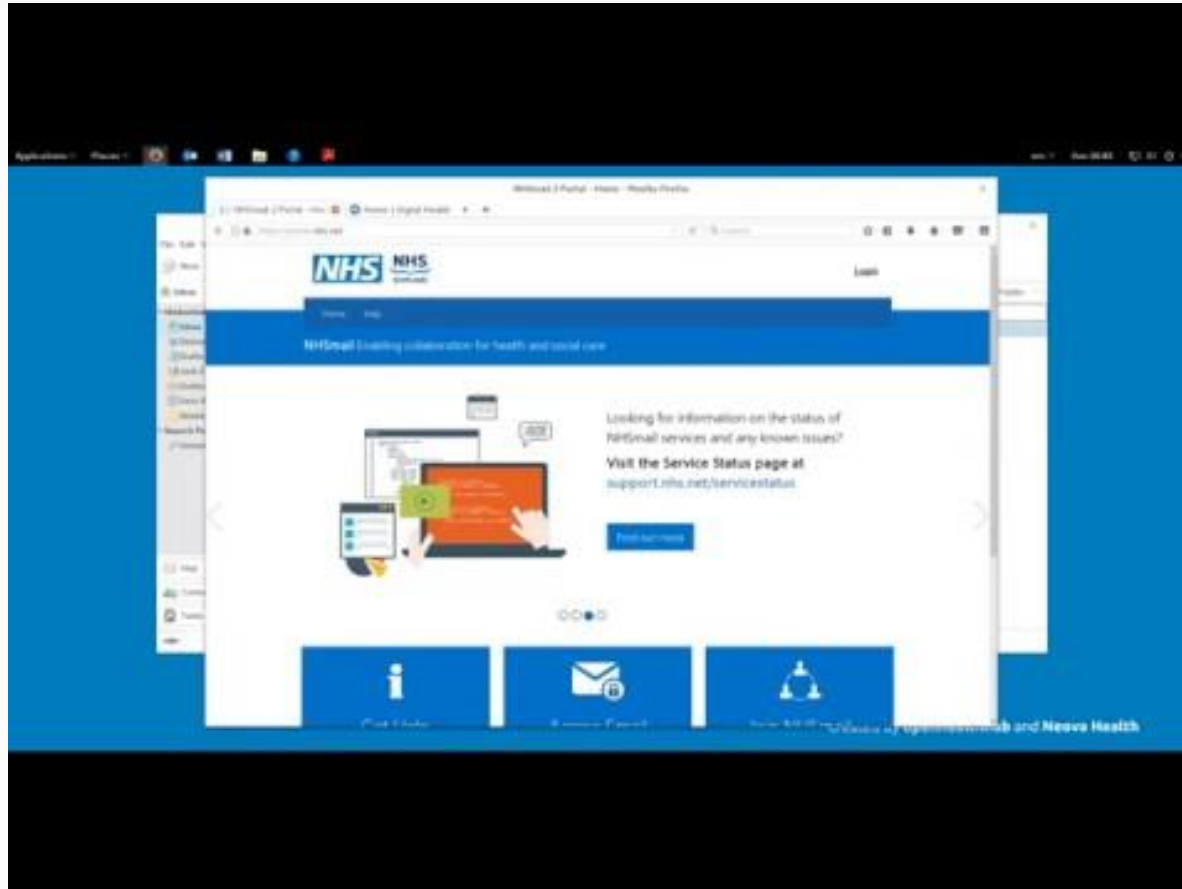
Applications Places

NHSmail 2 Portal - Home - Mozilla Firefox

NHS NHS Scotland

Login

Home Help

NHSmail Enabling collaboration for health and social care

Looking for information on the status of NHSmail services and any known issues?

Visit the Service Status page at support.nhs.net/servicestatus

Find out more

Get Help

Access Email

Join NHSmail

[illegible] and Neova Health